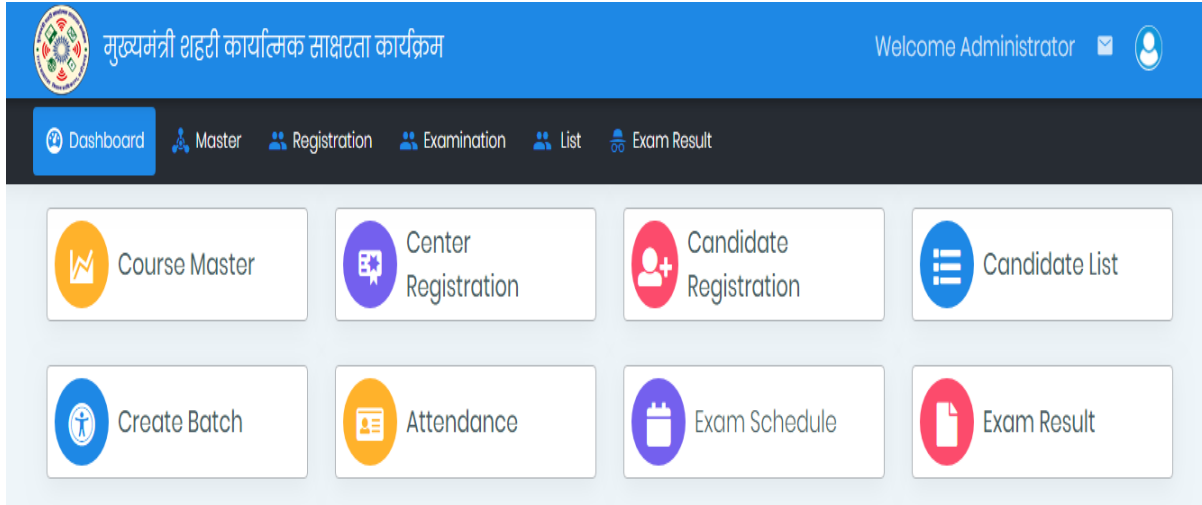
मुख्यमंत्री शहरी कार्यात्मक साक्षरता कार्यक्रम

Welcome Administrator

Dashboard Master Registration Examination List Exam Result

Course Master

Center Registration

Candidate Registration

Candidate List

Create Batch

Attendance

Exam Schedule

Exam Result